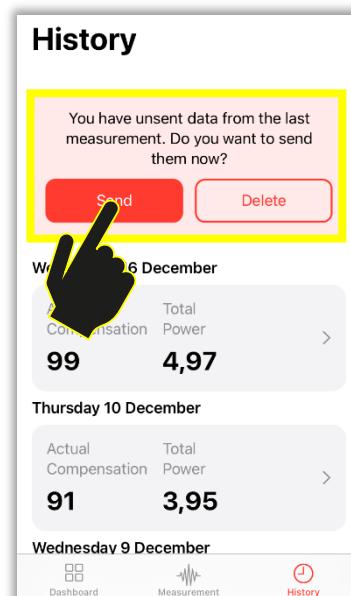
History

You have unsent data from the last measurement. Do you want to send them now?

Send

Delete

We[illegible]6 December

A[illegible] Compensation

Total Power

99

4,97

Thursday 10 December

Actual Compensation

Total Power

91

3,95

Wednesday 9 December

Dashboard

Measurement

History